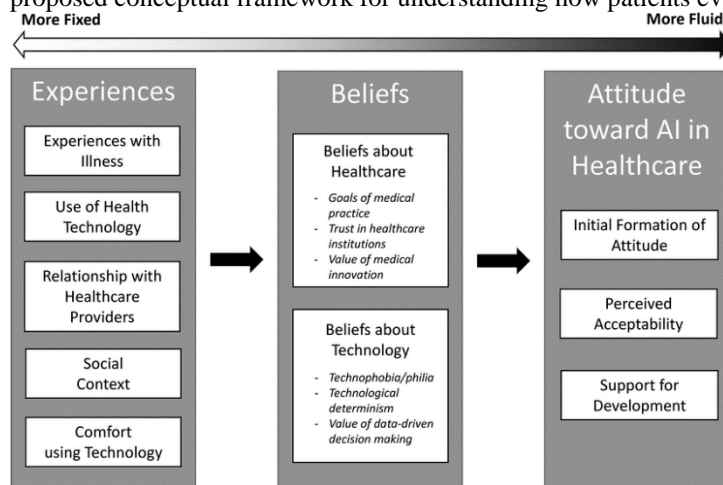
proposed conceptual framework for understanding how patients ev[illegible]

More Fixed

More Fluid

Experiences

Experiences with Illness

Use of Health Technology

Relationship with Healthcare Providers

Social Context

Comfort using Technology

Beliefs

Beliefs about Healthcare

- Goals of medical practice
- Trust in healthcare institutions
- Value of medical innovation

Beliefs about Technology

- Technophobia/philia
- Technological determinism
- Value of data-driven decision making

Attitude toward AI in Healthcare

Initial Formation of Attitude

Perceived Acceptability

Support for Development